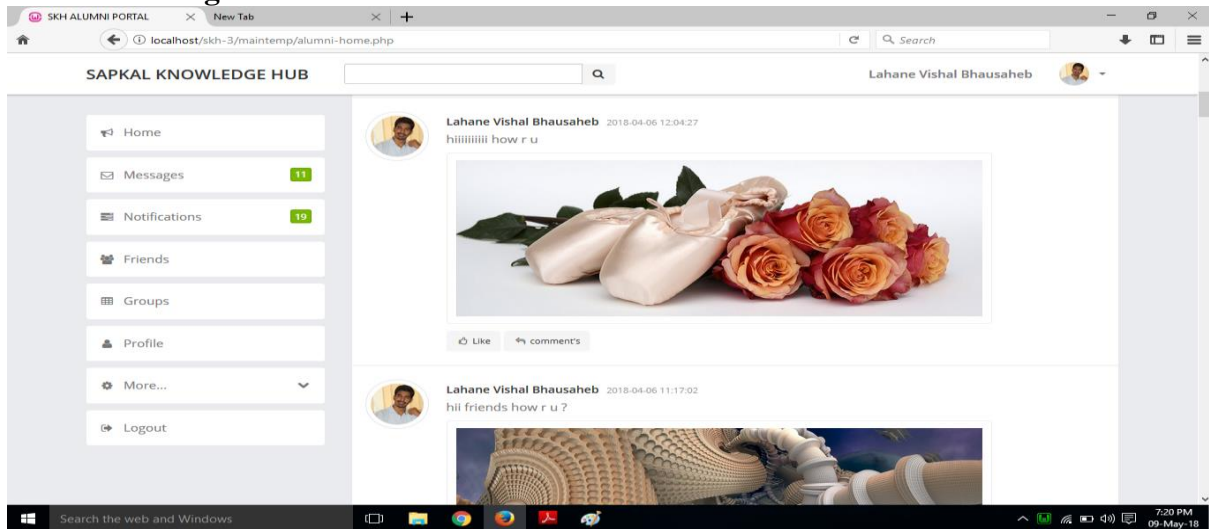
SKH ALUMNI PORTAL
New Tab
localhost/skh-3/maintemp/alumni-home.php
Search

SAPKAL KNOWLEDGE HUB
Lahane Vishal Bhausaheb

Home
Messages 11
Notifications 19
Friends
Groups
Profile
More...
Logout

Lahane Vishal Bhausaheb 2018-04-06 12:04:27
hiiiiiiiii how r u

Like
comment's

Lahane Vishal Bhausaheb 2018-04-06 11:17:02
hii friends how r u ?

Search the web and Windows
7:20 PM
09-May-18